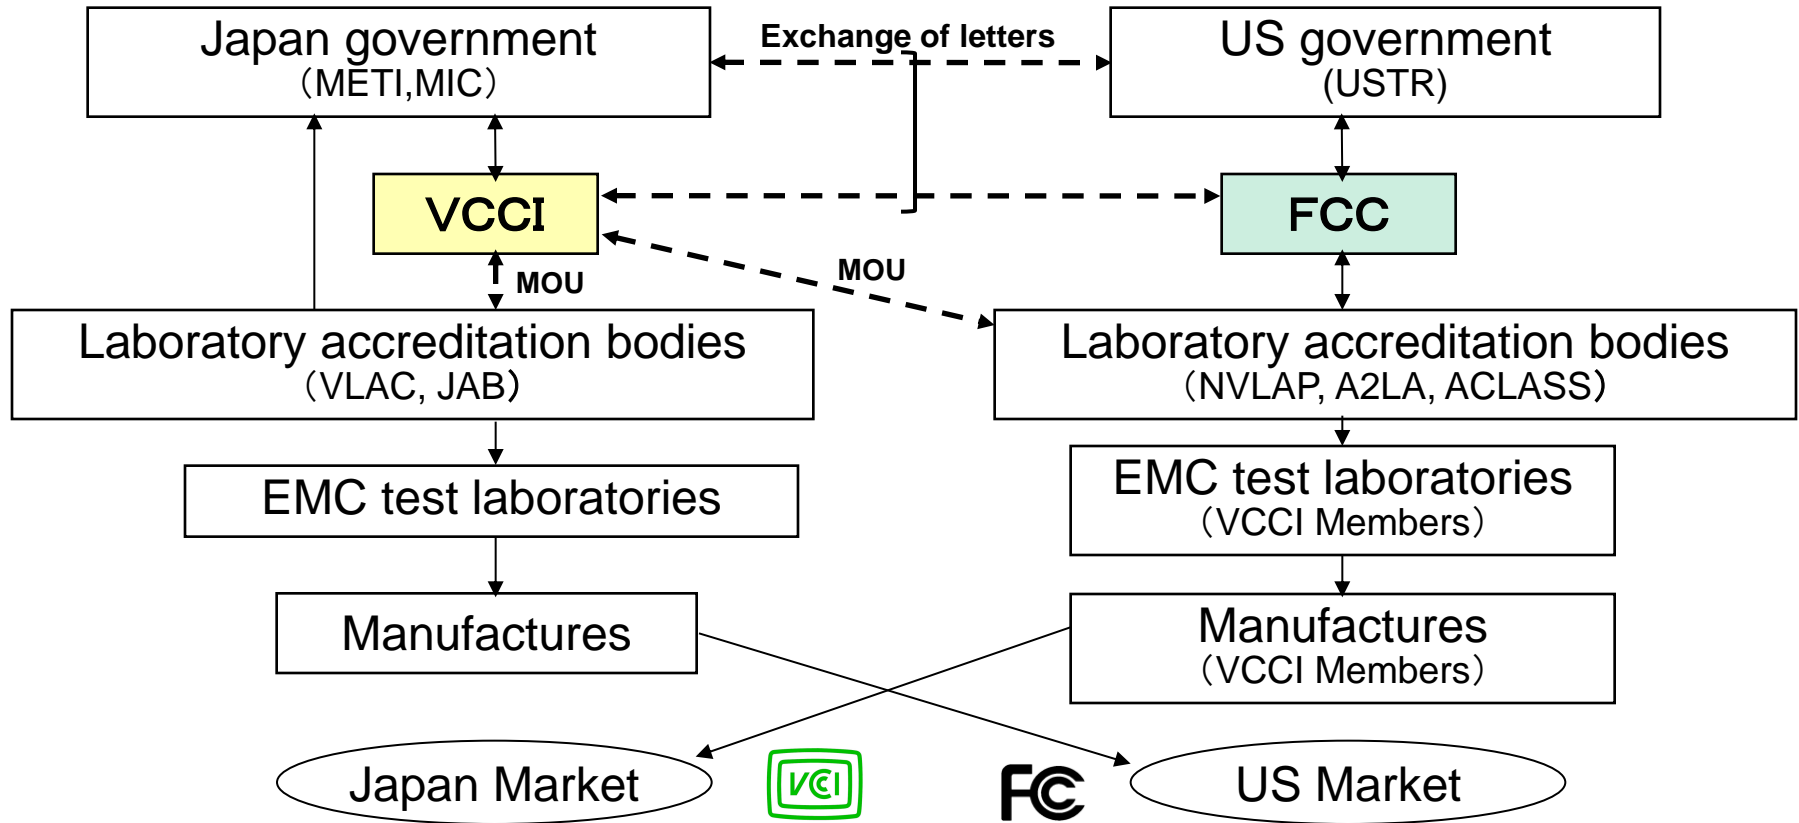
Japan government
（METI,MIC）

Exchange of letters

US government
(USTR)

VCCI

FCC

MOU

MOU

Laboratory accreditation bodies
（VLAC, JAB）

Laboratory accreditation bodies
（NVLAP, A2LA, ACLASS）

EMC test laboratories

EMC test laboratories
（VCCI Members）

Manufactures

Manufactures
（VCCI Members）

Japan Market

VCI

FC

US Market